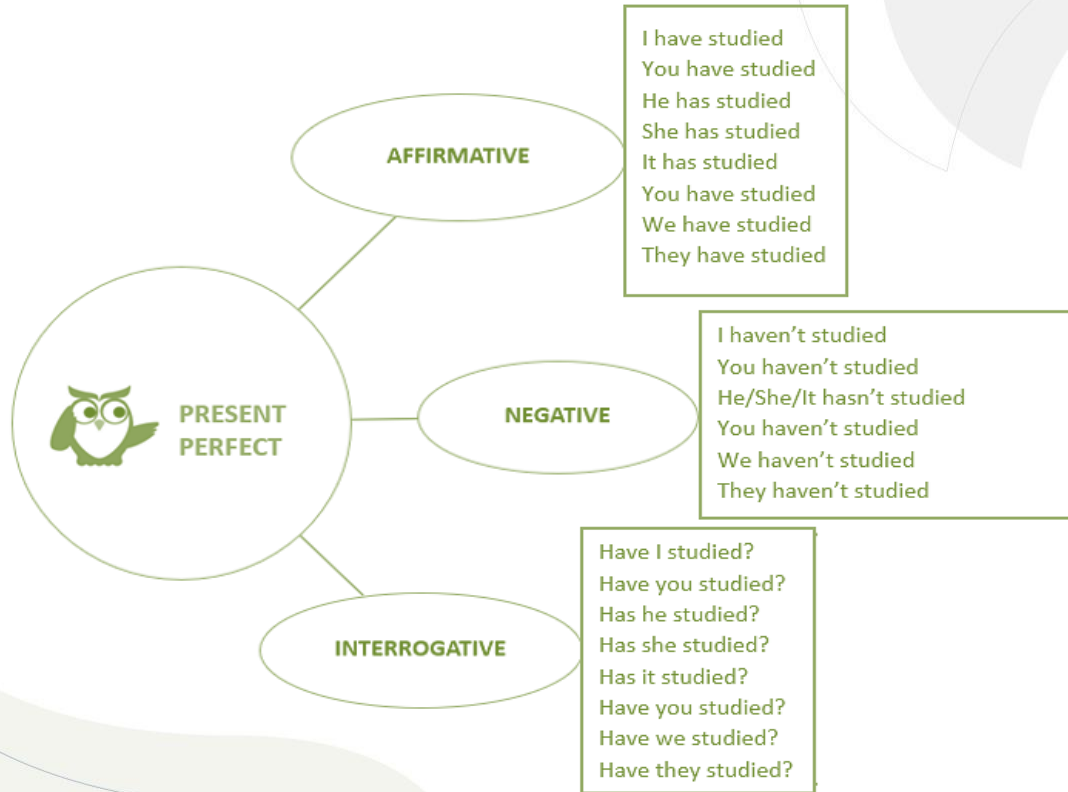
PRESENT PERFECT

AFFIRMATIVE

I have studied
You have studied
He has studied
She has studied
It has studied
You have studied
We have studied
They have studied

NEGATIVE

I haven’t studied
You haven’t studied
He/She/It hasn’t studied
You haven’t studied
We haven’t studied
They haven’t studied

INTERROGATIVE

Have I studied?
Have you studied?
Has he studied?
Has she studied?
Has it studied?
Have you studied?
Have we studied?
Have they studied?